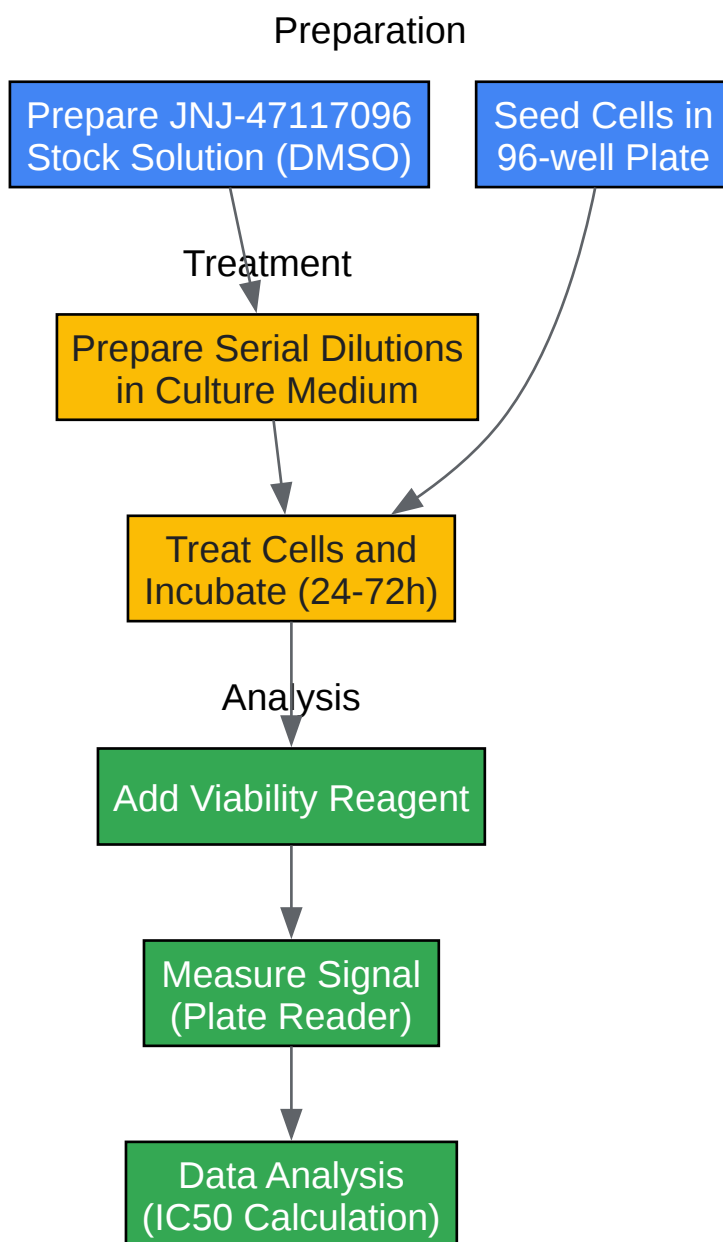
Preparation

Prepare JNJ-47117096 Stock Solution (DMSO)

Seed Cells in 96-well Plate

Treatment

Prepare Serial Dilutions in Culture Medium

Treat Cells and Incubate (24-72h)

Analysis

Add Viability Reagent

Measure Signal (Plate Reader)

Data Analysis (IC50 Calculation)